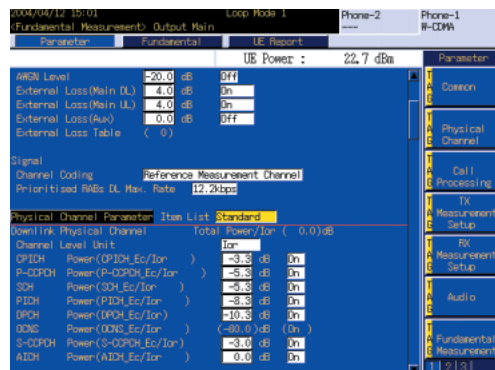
2004/04/12 15:01
<Fundamental Measurement> Output Main

Loop Mode 1

Phone-2
----

Phone-1
W-CDMA

Parameter | Fundamental | UE Report

UE Power : 22.7 dBm

Parameter

AWGN Level -20.0 dB Off
External Loss(Main DL) 4.0 dB On
External Loss(Main UL) 4.0 dB On
External Loss(Aux) 0.0 dB Off
External Loss Table ( 0)

Signal
Channel Coding Reference Measurement Channel
Prioritised RABs DL Max. Rate 12.2kbps

Physical Channel Parameter Item List Standard
Downlink Physical Channel Total Power/Ior ( 0.0)dB
Channel Level Unit Ior
CPICH Power(CPICH_Ec/Ior ) -3.3 dB On
P-CCPCH Power(P-CCPCH_Ec/Ior ) -5.3 dB On
SCH Power(SCH_Ec/Ior ) -5.3 dB On
PICH Power(PICH_Ec/Ior ) -8.3 dB On
DPCH Power(DPCH_Ec/Ior ) -10.3 dB On
OCNS Power(OCNS_Ec/Ior ) (-80.0)dB (On )
S-CCPCH Power(S-CCPCH_Ec/Ior ) -3.0 dB On
AICH Power(AICH_Ec/Ior ) 0.0 dB On

Common

Physical Channel

Call Processing

TX Measurement Setup

RX Measurement Setup

Audio

Fundamental Measurement

1 2 3